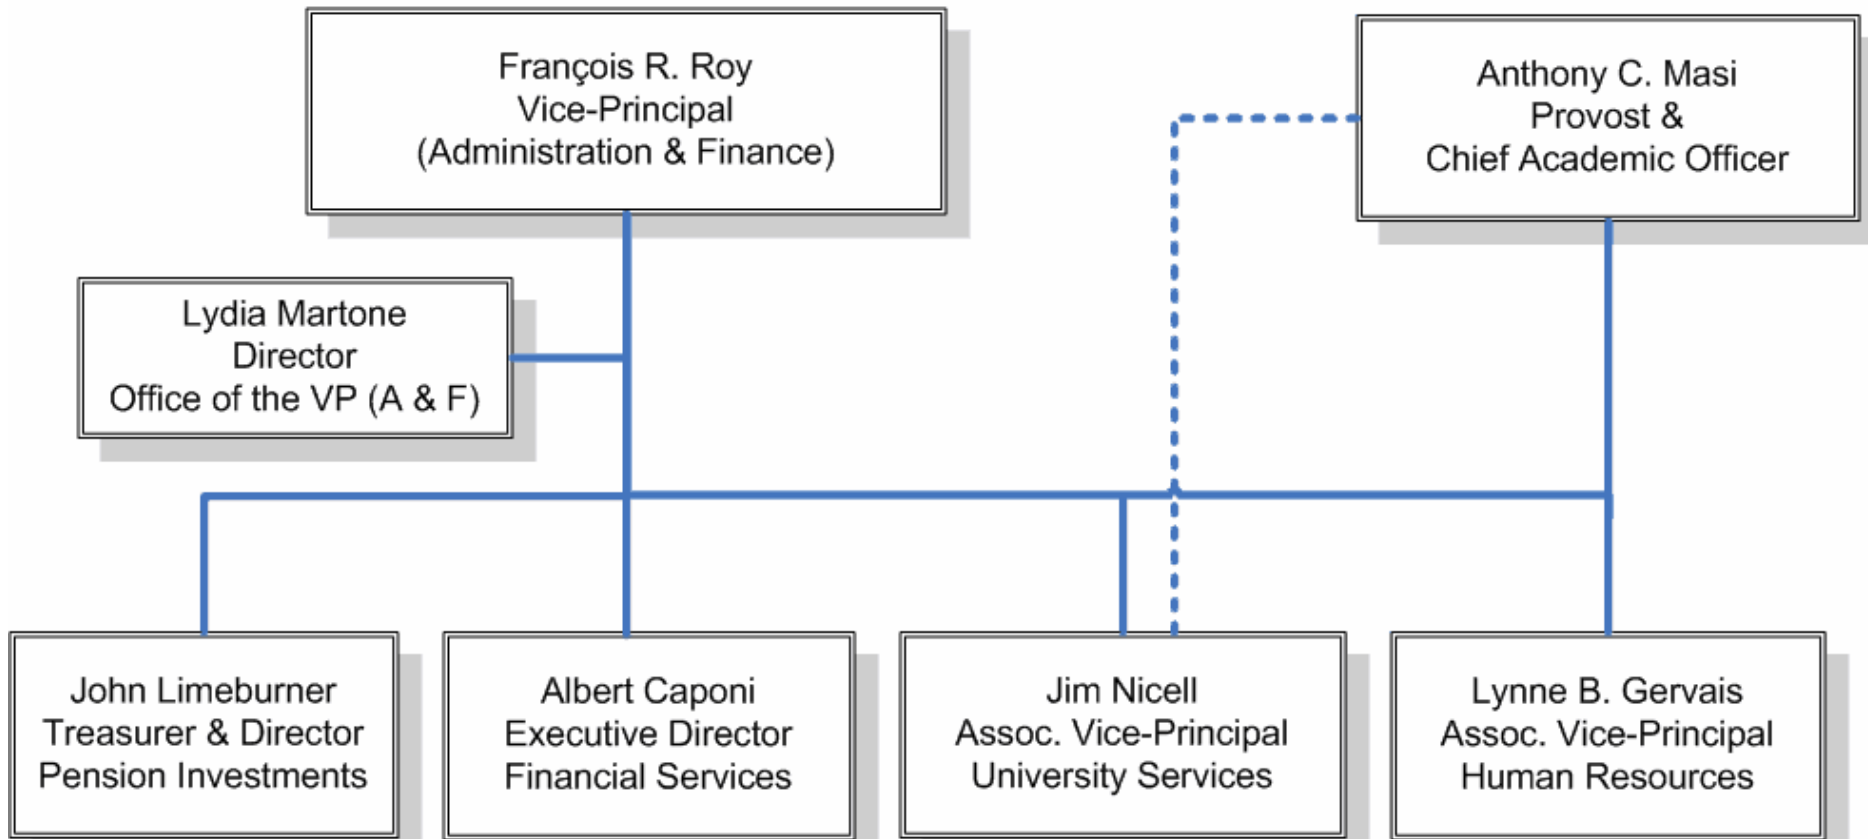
François R. Roy
Vice-Principal
(Administration & Finance)

Anthony C. Masi
Provost &
Chief Academic Officer

Lydia Martone
Director
Office of the VP (A & F)

John Limeburner
Treasurer & Director
Pension Investments

Albert Caponi
Executive Director
Financial Services

Jim Nicell
Assoc. Vice-Principal
University Services

Lynne B. Gervais
Assoc. Vice-Principal
Human Resources